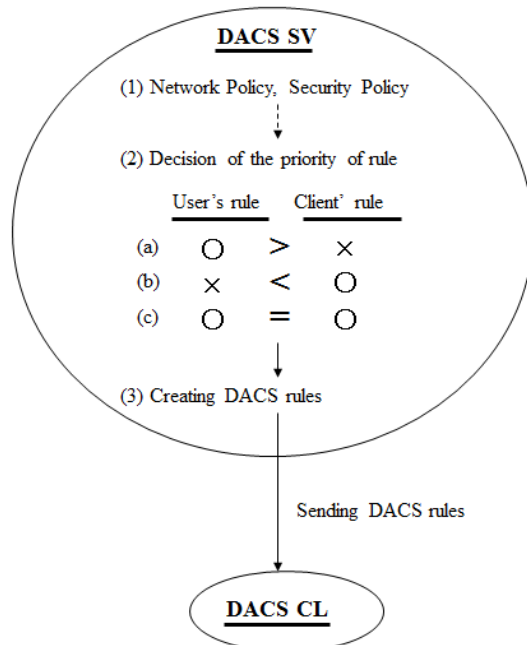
DACS SV

(1) Network Policy, Security Policy

(2) Decision of the priority of rule

| | User's rule | | Client' rule |
|---|---|---|---|
| (a) | ○ | > | × |
| (b) | × | < | ○ |
| (c) | ○ | = | ○ |

(3) Creating DACS rules

Sending DACS rules

DACS CL